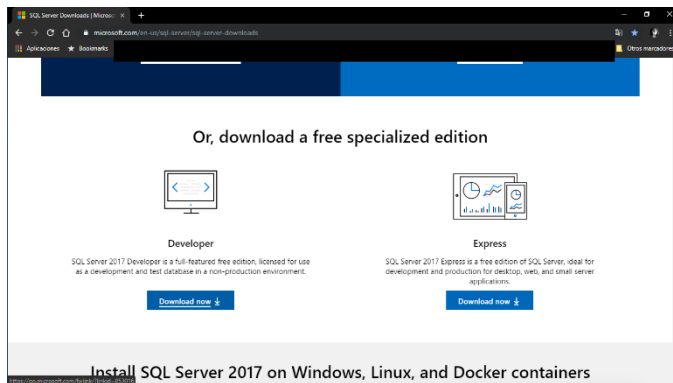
SQL Server Downloads | Microso ×

microsoft.com/en-us/sql-server/sql-server-downloads

Aplicaciones Bookmarks

Otros marcadores

Or, download a free specialized edition

Developer

SQL Server 2017 Developer is a full-featured free edition, licensed for use as a development and test database in a non-production environment.

Download now

Express

SQL Server 2017 Express is a free edition of SQL Server, ideal for development and production for desktop, web, and small server applications.

Download now

Install SQL Server 2017 on Windows, Linux, and Docker containers

https://go.microsoft.com/fwlink/?linkid=85300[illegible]